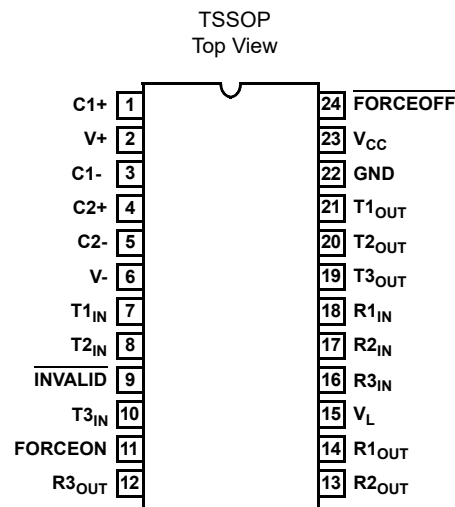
TSSOP
Top View

C1+ 1
V+ 2
C1- 3
C2+ 4
C2- 5
V- 6
$T1_{IN}$ 7
$T2_{IN}$ 8
$\overline{INVALID}$ 9
$T3_{IN}$ 10
FORCEON 11
$R3_{OUT}$ 12

24 $\overline{FORCEOFF}$
23 $V_{CC}$
22 GND
21 $T1_{OUT}$
20 $T2_{OUT}$
19 $T3_{OUT}$
18 $R1_{IN}$
17 $R2_{IN}$
16 $R3_{IN}$
15 $V_L$
14 $R1_{OUT}$
13 $R2_{OUT}$